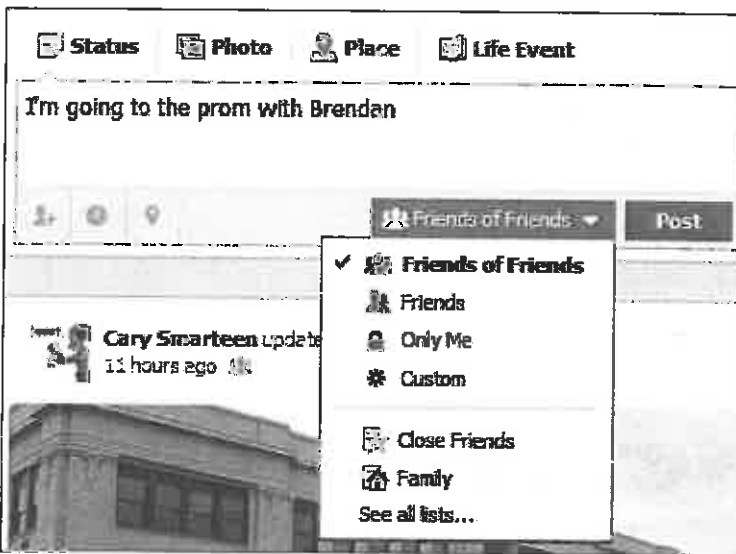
Status Photo Place Life Event

I'm going to the prom with Brendan

Friends of Friends Post

✓ Friends of Friends
Friends
Only Me
Custom
Close Friends
Family
See all lists...

Cary Smarteen update
11 hours ago